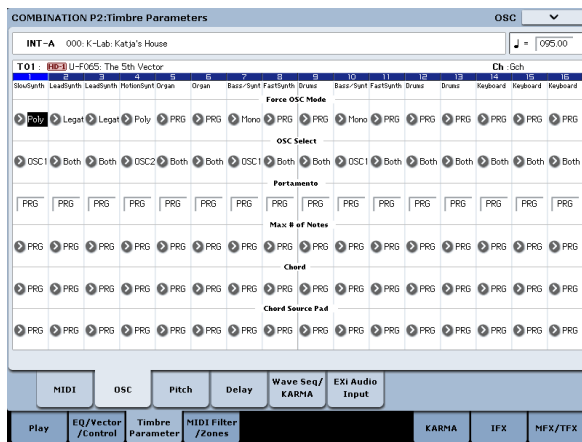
COMBINATION P2:Timbre Parameters OSC

INT-A 000: K-Lab: Katja's House

♩ = 095.00

T01 : HD-1 U-F065: The 5th Vector Ch :Gch

| 1 | 2 | 3 | 4 | 5 | 6 | 7 | 8 | 9 | 10 | 11 | 12 | 13 | 14 | 15 | 16 |
|---|---|---|---|---|---|---|---|---|---|---|---|---|---|---|---|
| SlowSynth | LeadSynth | LeadSynth | MotionSynt | Organ | Organ | Bass/Synt | FastSynth | Drums | Bass/Synt | FastSynth | Drums | Drums | Keyboard | Keyboard | Keyboard |

Force OSC Mode

| Poly | Legat | Legat | Poly | PRG | PRG | Mono | PRG | PRG | Mono | PRG | PRG | PRG | PRG | PRG | PRG |
|---|---|---|---|---|---|---|---|---|---|---|---|---|---|---|---|

OSC Select

| OSC1 | Both | Both | OSC2 | Both | Both | OSC1 | Both | Both | OSC1 | Both | Both | Both | Both | Both | Both |
|---|---|---|---|---|---|---|---|---|---|---|---|---|---|---|---|

Portamento

| PRG | PRG | PRG | PRG | PRG | PRG | PRG | PRG | PRG | PRG | PRG | PRG | PRG | PRG | PRG | PRG |
|---|---|---|---|---|---|---|---|---|---|---|---|---|---|---|---|

Max # of Notes

| PRG | PRG | PRG | PRG | PRG | PRG | PRG | PRG | PRG | PRG | PRG | PRG | PRG | PRG | PRG | PRG |
|---|---|---|---|---|---|---|---|---|---|---|---|---|---|---|---|

Chord

| PRG | PRG | PRG | PRG | PRG | PRG | PRG | PRG | PRG | PRG | PRG | PRG | PRG | PRG | PRG | PRG |
|---|---|---|---|---|---|---|---|---|---|---|---|---|---|---|---|

Chord Source Pad

| PRG | PRG | PRG | PRG | PRG | PRG | PRG | PRG | PRG | PRG | PRG | PRG | PRG | PRG | PRG | PRG |
|---|---|---|---|---|---|---|---|---|---|---|---|---|---|---|---|

MIDI | OSC | Pitch | Delay | Wave Seq/ KARMA | EXi Audio Input

Play | EQ/Vector /Control | Timbre Parameter | MIDI Filter /Zones | KARMA | IFX | MFX/TFX